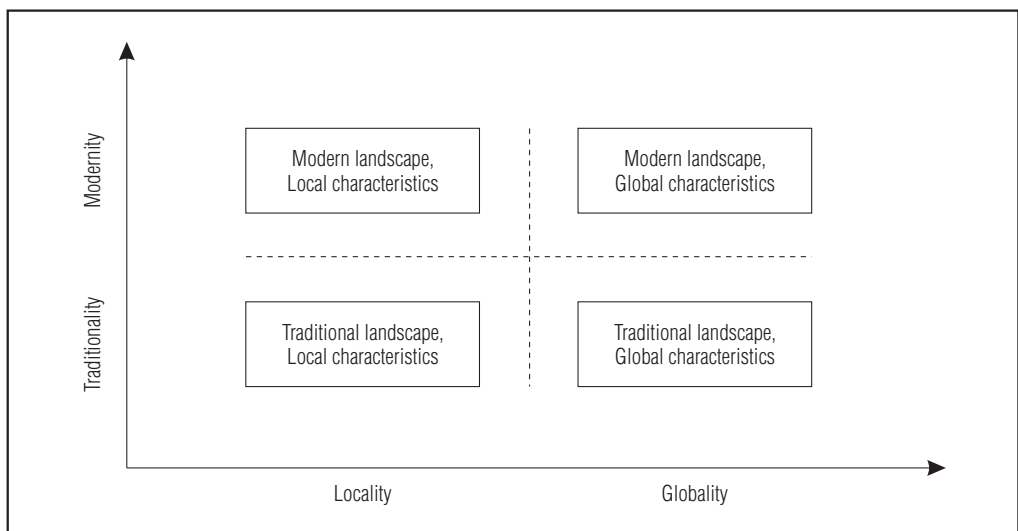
Modernity

Traditionality

Modern landscape, Local characteristics

Modern landscape, Global characteristics

Traditional landscape, Local characteristics

Traditional landscape, Global characteristics

Locality

Globality